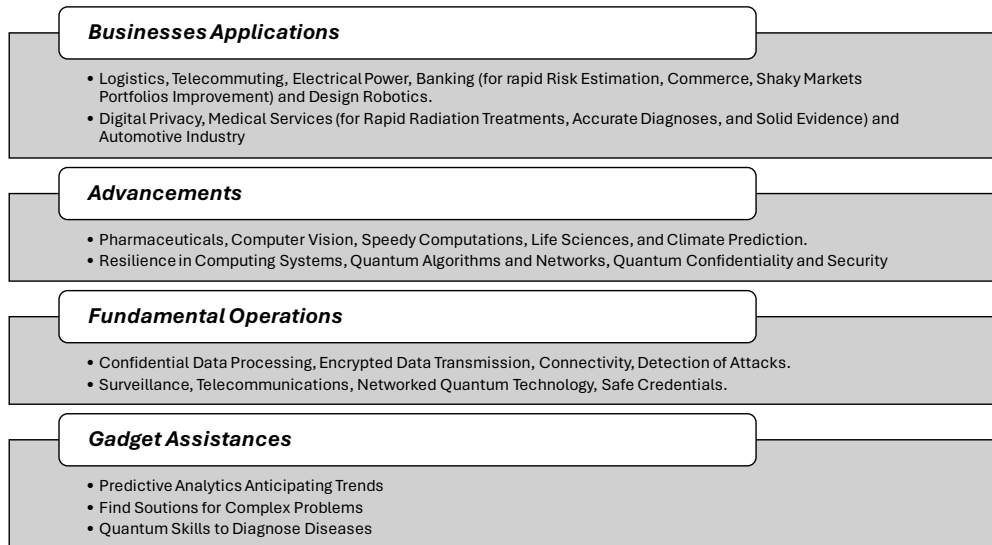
Businesses Applications

• Logistics, Telecommuting, Electrical Power, Banking (for rapid Risk Estimation, Commerce, Shaky Markets Portfolios Improvement) and Design Robotics.
• Digital Privacy, Medical Services (for Rapid Radiation Treatments, Accurate Diagnoses, and Solid Evidence) and Automotive Industry

Advancements

• Pharmaceuticals, Computer Vision, Speedy Computations, Life Sciences, and Climate Prediction.
• Resilience in Computing Systems, Quantum Algorithms and Networks, Quantum Confidentiality and Security

Fundamental Operations

• Confidential Data Processing, Encrypted Data Transmission, Connectivity, Detection of Attacks.
• Surveillance, Telecommunications, Networked Quantum Technology, Safe Credentials.

Gadget Assistances

• Predictive Analytics Anticipating Trends
• Find Soutions for Complex Problems
• Quantum Skills to Diagnose Diseases